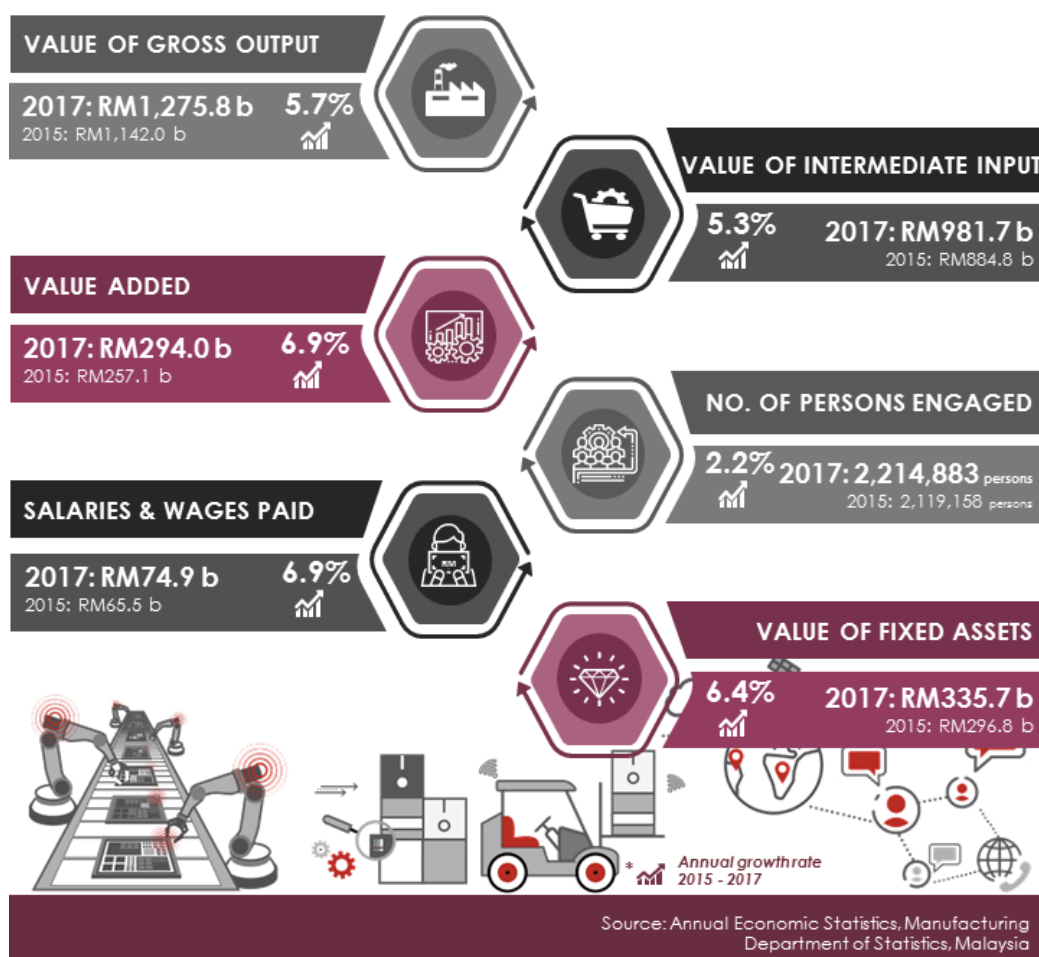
VALUE OF GROSS OUTPUT

2017: RM1,275.8 b
2015: RM1,142.0 b
5.7%

VALUE OF INTERMEDIATE INPUT

5.3%
2017: RM981.7 b
2015: RM884.8 b

VALUE ADDED

2017: RM294.0 b
2015: RM257.1 b
6.9%

NO. OF PERSONS ENGAGED

2.2%
2017: 2,214,883 persons
2015: 2,119,158 persons

SALARIES & WAGES PAID

2017: RM74.9 b
2015: RM65.5 b
6.9%

RM

VALUE OF FIXED ASSETS

6.4%
2017: RM335.7 b
2015: RM296.8 b

* Annual growth rate 2015 - 2017

Source: Annual Economic Statistics, Manufacturing
Department of Statistics, Malaysia